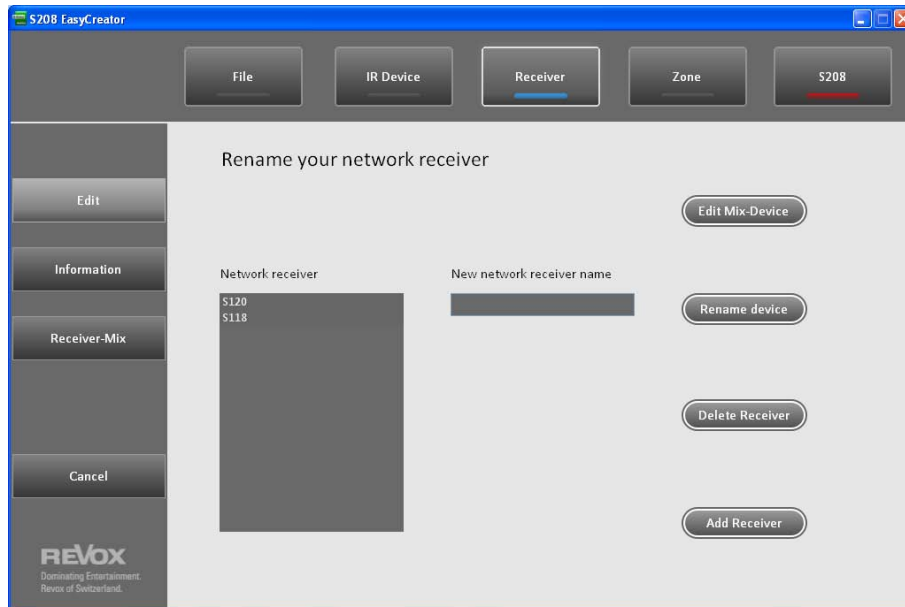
S208 EasyCreator

File
IR Device
Receiver
Zone
S208

Rename your network receiver

Edit
Information
Receiver-Mix
Cancel

Edit Mix-Device

Network receiver
S120
S118

New network receiver name

Rename device

Delete Receiver

Add Receiver

REVOX
Dominating Entertainment.
Revox of Switzerland.